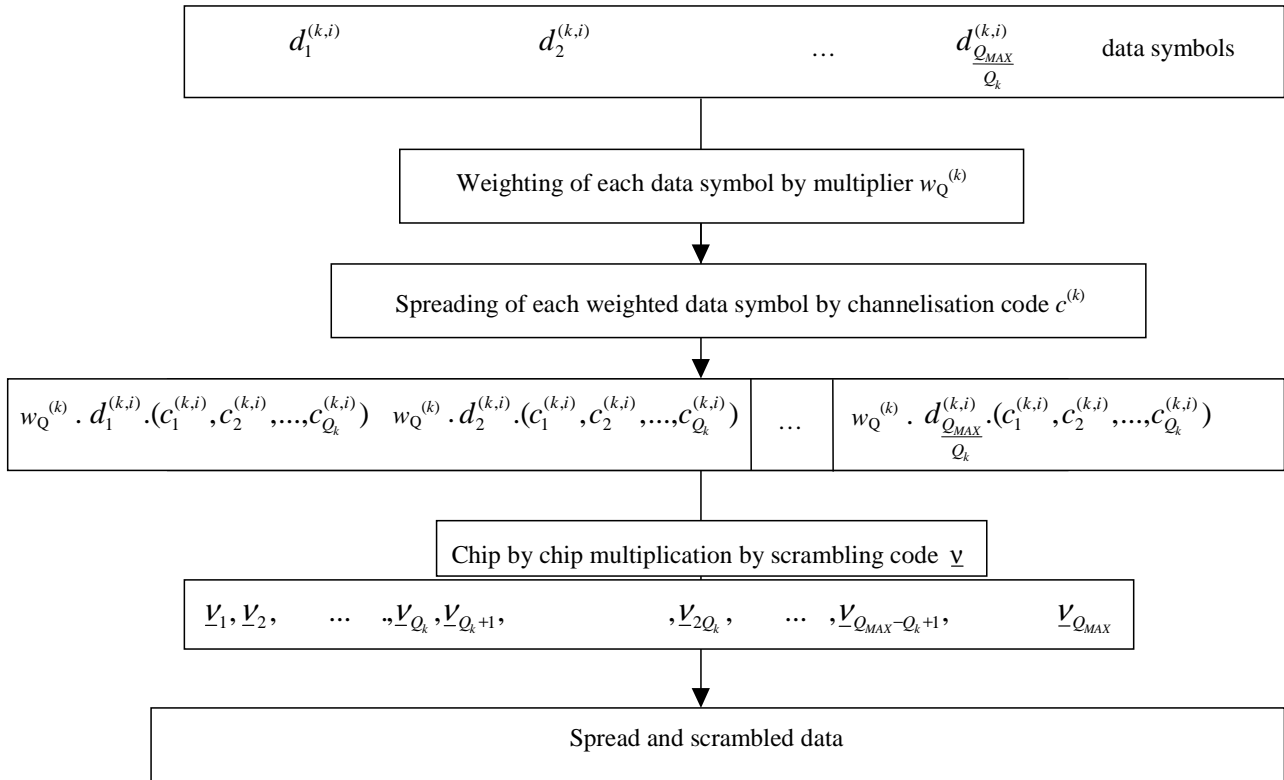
$d_1^{(k,i)}$ $d_2^{(k,i)}$ … $d_{\frac{Q_{MAX}}{Q_k}}^{(k,i)}$ data symbols

Weighting of each data symbol by multiplier $w_Q^{(k)}$

Spreading of each weighted data symbol by channelisation code $c^{(k)}$

| $w_Q^{(k)} . d_1^{(k,i)}.(c_1^{(k,i)}, c_2^{(k,i)},...,c_{Q_k}^{(k,i)})$ $w_Q^{(k)} . d_2^{(k,i)}.(c_1^{(k,i)}, c_2^{(k,i)},...,c_{Q_k}^{(k,i)})$ | … | $w_Q^{(k)} . d_{\frac{Q_{MAX}}{Q_k}}^{(k,i)}.(c_1^{(k,i)}, c_2^{(k,i)},...,c_{Q_k}^{(k,i)})$ |
|---|---|---|

Chip by chip multiplication by scrambling code $\underline{v}$

$\underline{v}_1, \underline{v}_2,$ … .,$\underline{v}_{Q_k}, \underline{v}_{Q_k+1},$ ,$\underline{v}_{2Q_k},$ … ,$\underline{v}_{Q_{MAX}-Q_k+1},$ $\underline{v}_{Q_{MAX}}$

Spread and scrambled data